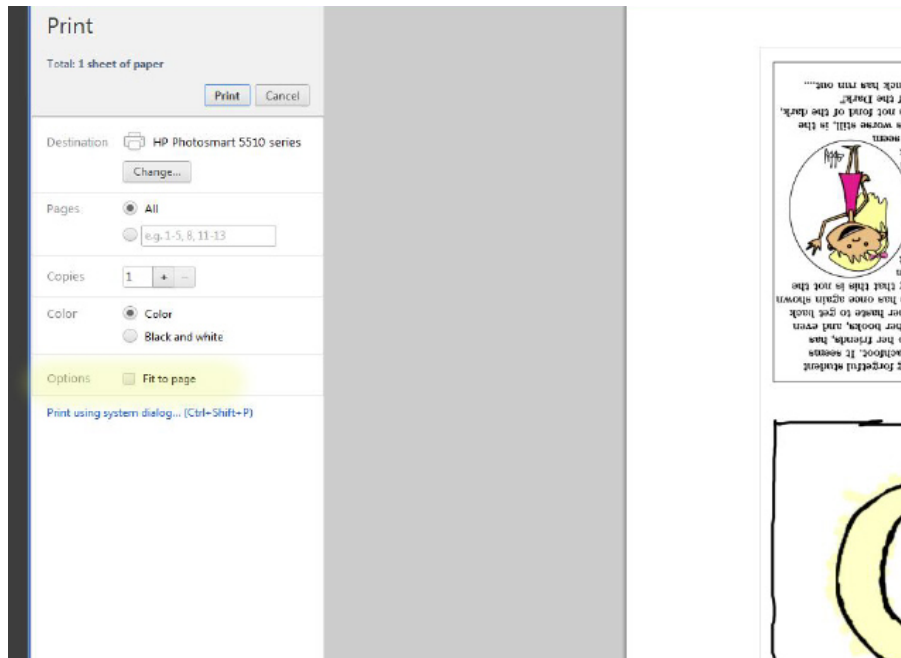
Print

Total: 1 sheet of paper

Print Cancel

Destination HP Photosmart 5510 series

Change...

Pages All

e.g. 1-5, 8, 11-13

Copies 1 + −

Color Color

Black and white

Options Fit to page

Print using system dialog... (Ctrl+Shift+P)

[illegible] forgetful student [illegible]achfoot. It seems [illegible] her friends, has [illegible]er books, and even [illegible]er haste to get back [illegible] has once again shown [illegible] that this is not the

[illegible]seem. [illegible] worse still, is the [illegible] not fond of the dark, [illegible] the Dark" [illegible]ck has run out.....